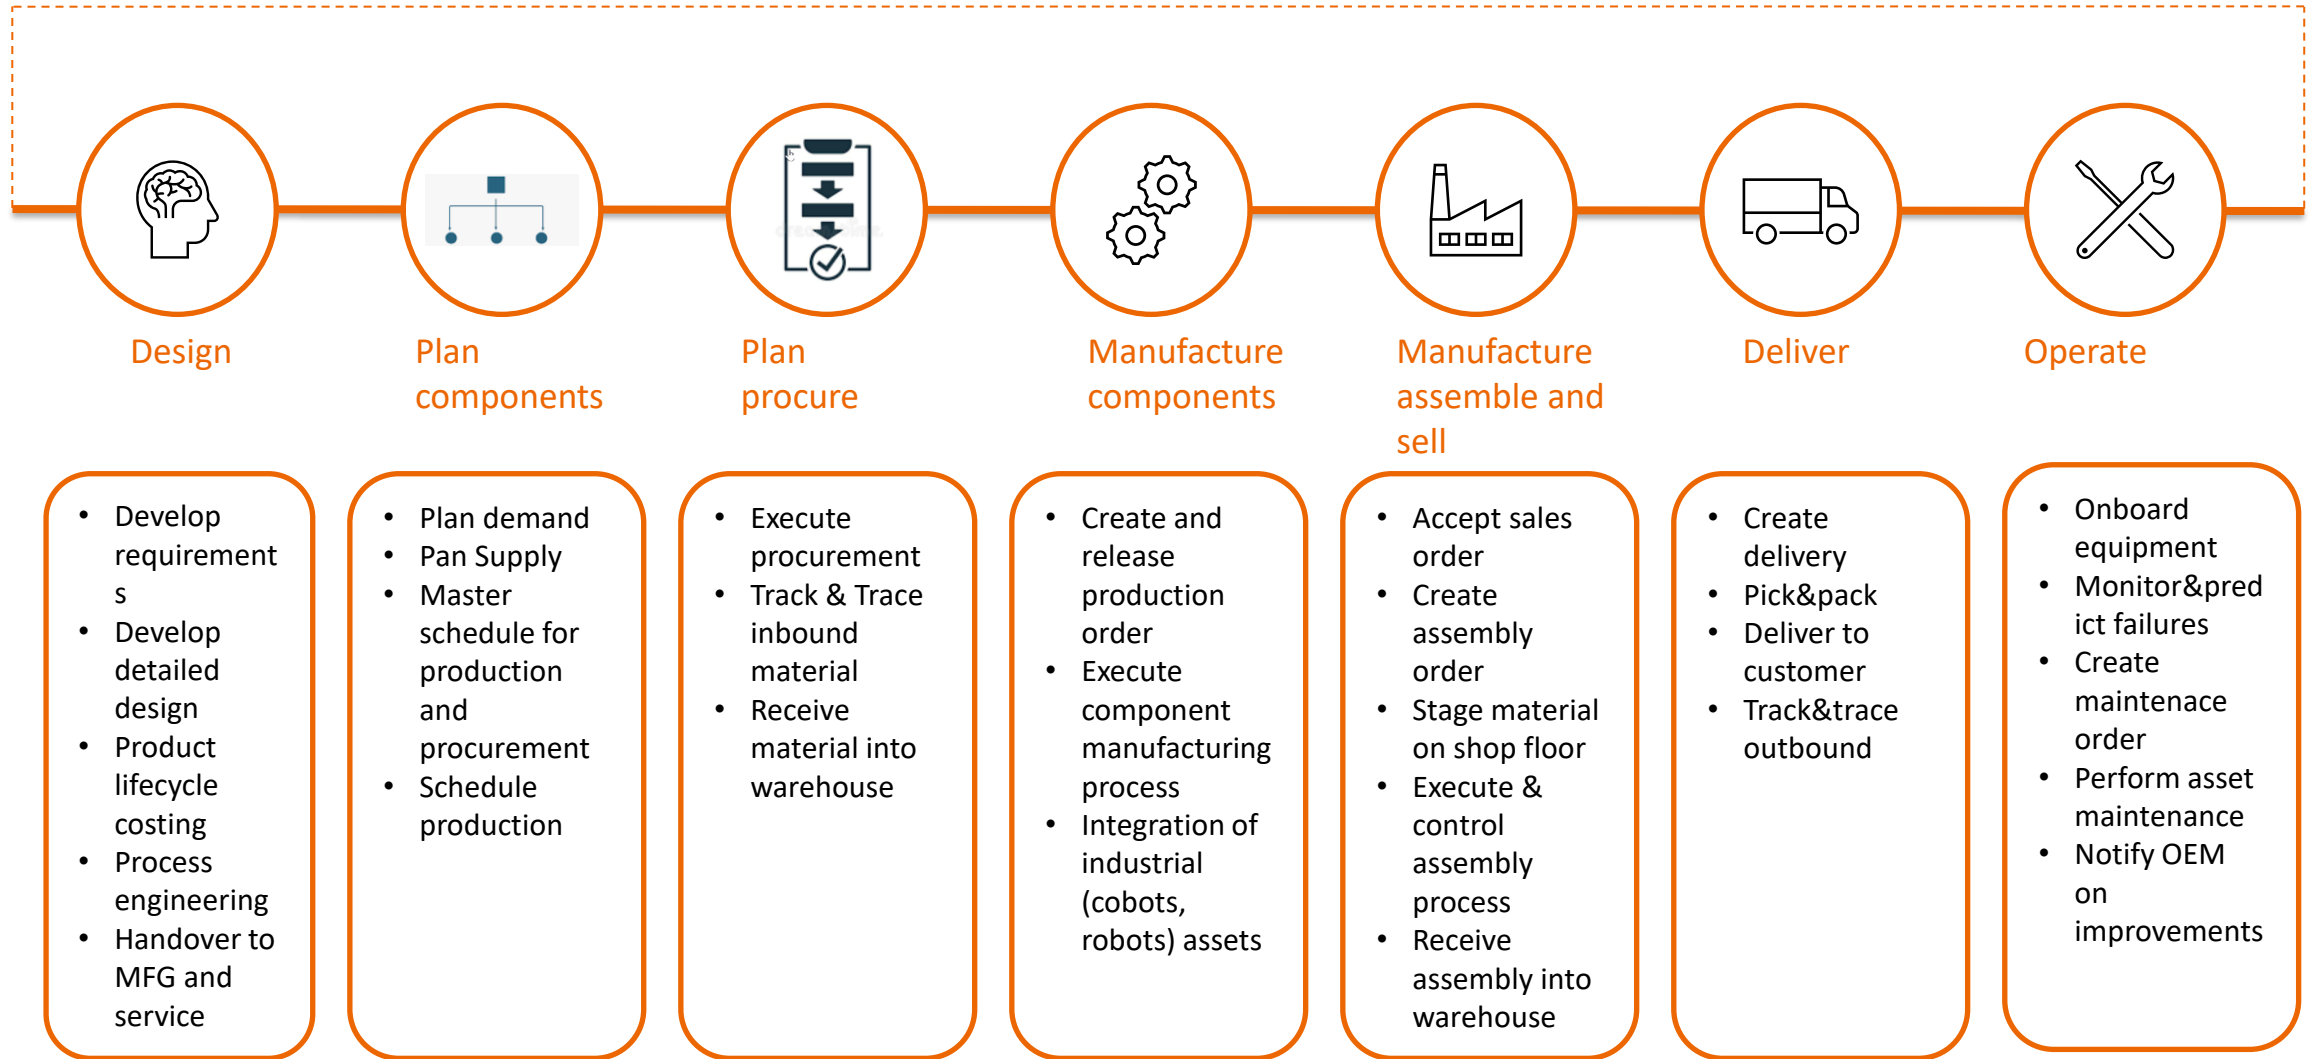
Design

Plan components

Plan procure

Manufacture components

Manufacture assemble and sell

Deliver

Operate

- Develop requirements
- Develop detailed design
- Product lifecycle costing
- Process engineering
- Handover to MFG and service

- Plan demand
- Pan Supply
- Master schedule for production and procurement
- Schedule production

- Execute procurement
- Track & Trace inbound material
- Receive material into warehouse

- Create and release production order
- Execute component manufacturing process
- Integration of industrial (cobots, robots) assets

- Accept sales order
- Create assembly order
- Stage material on shop floor
- Execute & control assembly process
- Receive assembly into warehouse

- Create delivery
- Pick&pack
- Deliver to customer
- Track&trace outbound

- Onboard equipment
- Monitor&predict failures
- Create maintenace order
- Perform asset maintenance
- Notify OEM on improvements